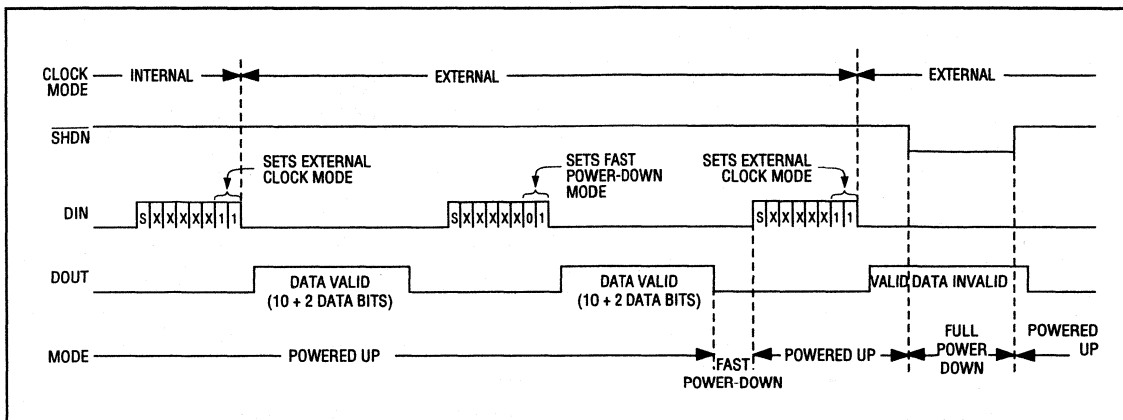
CLOCK MODE — INTERNAL — EXTERNAL — EXTERNAL

$\overline{SHDN}$

SETS EXTERNAL CLOCK MODE

SETS FAST POWER-DOWN MODE

SETS EXTERNAL CLOCK MODE

DIN S X X X X X 1 1 S X X X X X 0 1 S X X X X X 1 1

DOUT DATA VALID (10 + 2 DATA BITS) DATA VALID (10 + 2 DATA BITS) VALID DATA INVALID

MODE — POWERED UP — FAST POWER-DOWN — POWERED UP — FULL POWER DOWN — POWERED UP